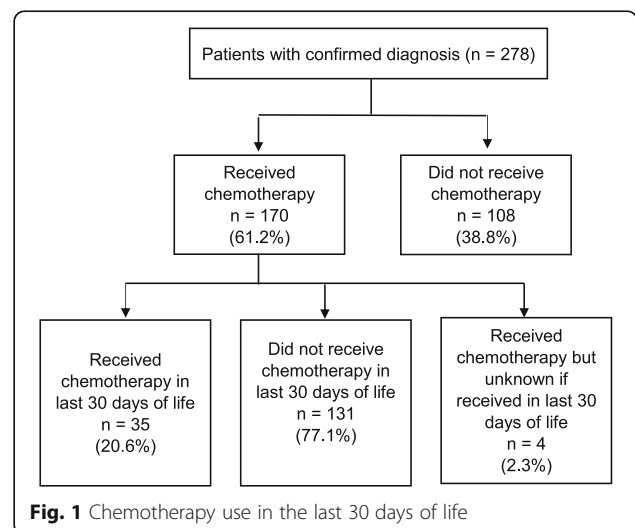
Patients with confirmed diagnosis (n = 278)

Received chemotherapy
n = 170
(61.2%)

Did not receive chemotherapy
n = 108
(38.8%)

Received chemotherapy in last 30 days of life
n = 35
(20.6%)

Did not receive chemotherapy in last 30 days of life
n = 131
(77.1%)

Received chemotherapy but unknown if received in last 30 days of life
n = 4
(2.3%)

**Fig. 1** Chemotherapy use in the last 30 days of life